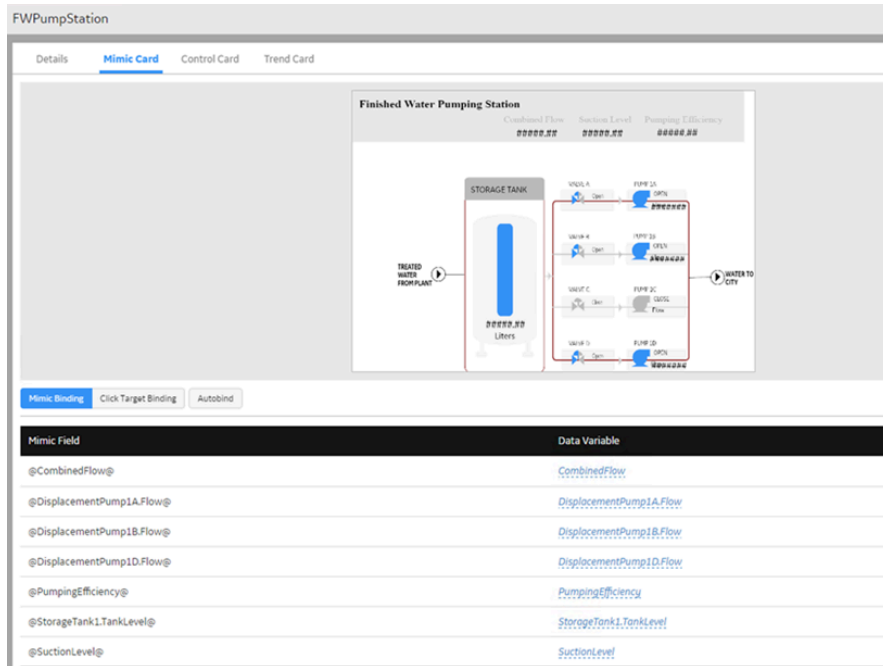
FWPumpStation

Details Mimic Card Control Card Trend Card

Finished Water Pumping Station

Combined Flow Suction Level Pumping Efficiency

#####.## #####.## #####.##

STORAGE TANK

TREATED WATER FROM PLANT

#####.##

Liters

VALVE A Open PUMP 1A OPEN #####.##

VALVE B Open PUMP 1B OPEN #####.##

VALVE C Close PUMP 1C CLOSE Flow

VALVE D Open PUMP 1D OPEN #####.##

WATER TO CITY

Mimic Binding Click Target Binding Autobind

| Mimic Field | Data Variable |
|---|---|
| @CombinedFlow@ | CombinedFlow |
| @DisplacementPump1A.Flow@ | DisplacementPump1A.Flow |
| @DisplacementPump1B.Flow@ | DisplacementPump1B.Flow |
| @DisplacementPump1D.Flow@ | DisplacementPump1D.Flow |
| @PumpingEfficiency@ | PumpingEfficiency |
| @StorageTank1.TankLevel@ | StorageTank1.TankLevel |
| @SuctionLevel@ | SuctionLevel |